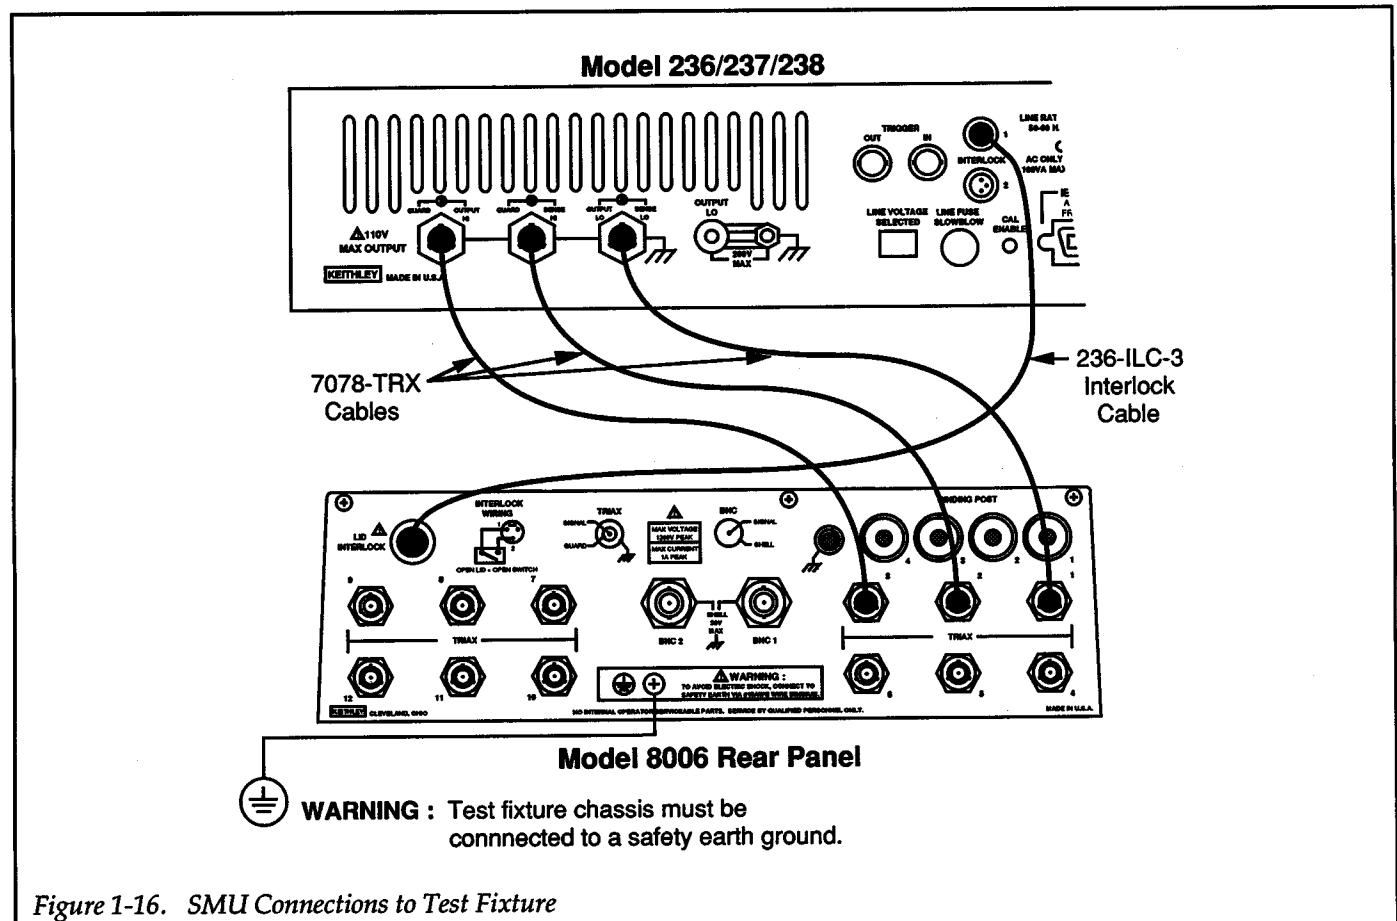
Model 236/237/238

TRIGGER
OUT IN
INTERLOCK
LINE RAT
50-60 H
AC ONLY
100VA MA
GUARD OUTPUT HI
GUARD SENSE HI
OUTPUT LO SENSE LO
OUTPUT LO
110V MAX OUTPUT
200V MAX
LINE VOLTAGE SELECTED
LINE FUSE SLOWBLOW
CAL ENABLE
KEITHLEY MADE IN U.S.A.

7078-TRX Cables

236-ILC-3 Interlock Cable

LID INTERLOCK
INTERLOCK WIRING
OPEN LID = OPEN SWITCH
TRIAX
SIGNAL
GUARD
MAX VOLTAGE 1200V PEAK
MAX CURRENT 1A PEAK
BNC
SIGNAL
SHELL
BINDING POST
9 8 7
TRIAX
12 11 10
BNC 2 BNC 1
SHELL 30V MAX
3 2 1
TRIAX
6 5 4
WARNING :
TO AVOID ELECTRIC SHOCK, CONNECT TO SAFETY EARTH VIA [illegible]
KEITHLEY CLEVELAND, OHIO
NO INTERNAL OPERATOR SERVICEABLE PARTS. SERVICE BY QUALIFIED PERSONNEL ONLY.
MADE IN U.S.A.

Model 8006 Rear Panel

WARNING : Test fixture chassis must be connnected to a safety earth ground.

Figure 1-16. SMU Connections to Test Fixture